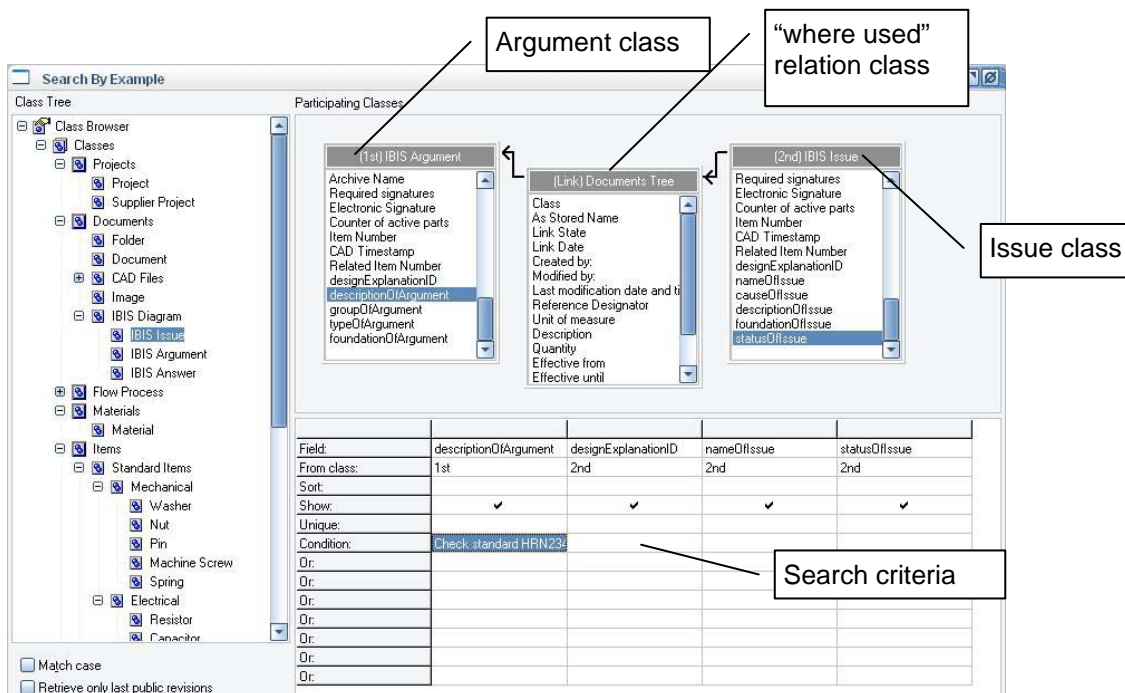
Argument class

"where used" relation class

Search By Example

Class Tree

Class Browser
Classes
Projects
Project
Supplier Project
Documents
Folder
Document
CAD Files
Image
IBIS Diagram
IBIS Issue
IBIS Argument
IBIS Answer
Flow Process
Materials
Material
Items
Standard Items
Mechanical
Washer
Nut
Pin
Machine Screw
Spring
Electrical
Resistor
Capacitor

Match case
Retrieve only last public revisions

Participating Classes

(1st) IBIS Argument
Archive Name
Required signatures
Electronic Signature
Counter of active parts
Item Number
CAD Timestamp
Related Item Number
designExplanationID
descriptionOfArgument
groupOfArgument
typeOfArgument
foundationOfArgument

(Link) Documents Tree
Class
As Stored Name
Link State
Link Date
Created by:
Modified by:
Last modification date and ti
Reference Designator
Unit of measure
Description
Quantity
Effective from
Effective until

(2nd) IBIS Issue
Required signatures
Electronic Signature
Counter of active parts
Item Number
CAD Timestamp
Related Item Number
designExplanationID
nameOfIssue
causeOfIssue
descriptionOfIssue
foundationOfIssue
statusOfIssue

Issue class

| Field: | descriptionOfArgument | designExplanationID | nameOfIssue | statusOfIssue |
|---|---|---|---|---|
| From class: | 1st | 2nd | 2nd | 2nd |
| Sort: | | | | |
| Show: | ✔ | ✔ | ✔ | ✔ |
| Unique: | | | | |
| Condition: | Check standard HRN234 | | | |
| Or: | | | | |
| Or: | | | | |
| Or: | | | | |
| Or: | | | | |
| Or: | | | | |
| Or: | | | | |
| Or: | | | | |
| Or: | | | | |

Search criteria